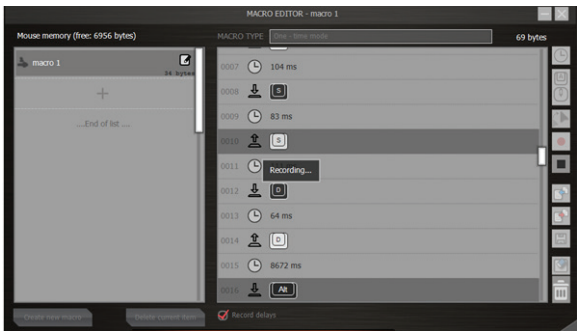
MACRO EDITOR - macro 1

Mouse memory (free: 6956 bytes)

macro 1
34 bytes

+

...End of list ...

MACRO TYPE One - time mode

69 bytes

0007 104 ms
0008 S
0009 83 ms
0010 S
0011 Recording...
0012 D
0013 64 ms
0014 D
0015 8672 ms
0016 Alt

Create new macro
Delete current item
Record delays